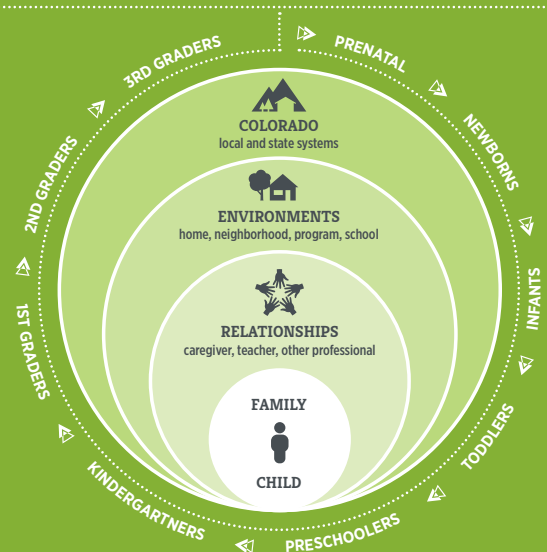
PRENATAL

NEWBORNS

INFANTS

TODDLERS

PRESCHOOLERS

KINDERGARTNERS

1ST GRADERS

2ND GRADERS

3RD GRADERS

COLORADO
local and state systems

ENVIRONMENTS
home, neighborhood, program, school

RELATIONSHIPS
caregiver, teacher, other professional

FAMILY

CHILD